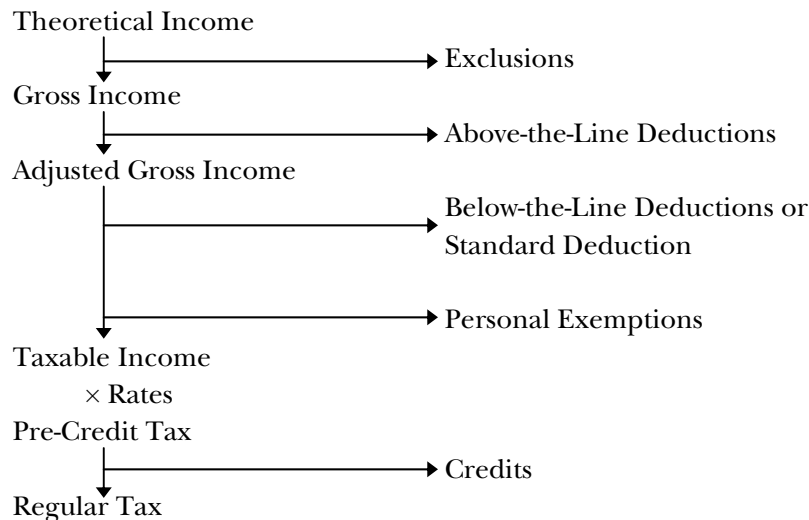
Theoretical Income

Exclusions

Gross Income

Above-the-Line Deductions

Adjusted Gross Income

Below-the-Line Deductions or Standard Deduction

Personal Exemptions

Taxable Income

$\times$ Rates

Pre-Credit Tax

Credits

Regular Tax